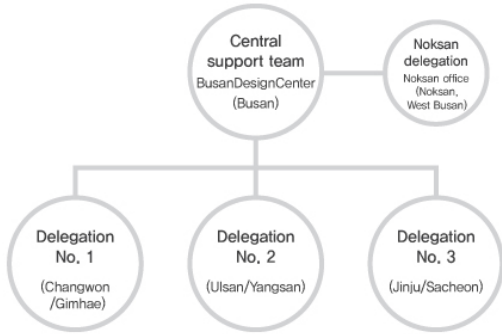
Central support team
BusanDesignCenter
(Busan)

Noksan delegation
Noksan office
(Noksan, West Busan)

Delegation No. 1
(Changwon /Gimhae)

Delegation No. 2
(Ulsan/Yangsan)

Delegation No. 3
(Jinju/Sacheon)